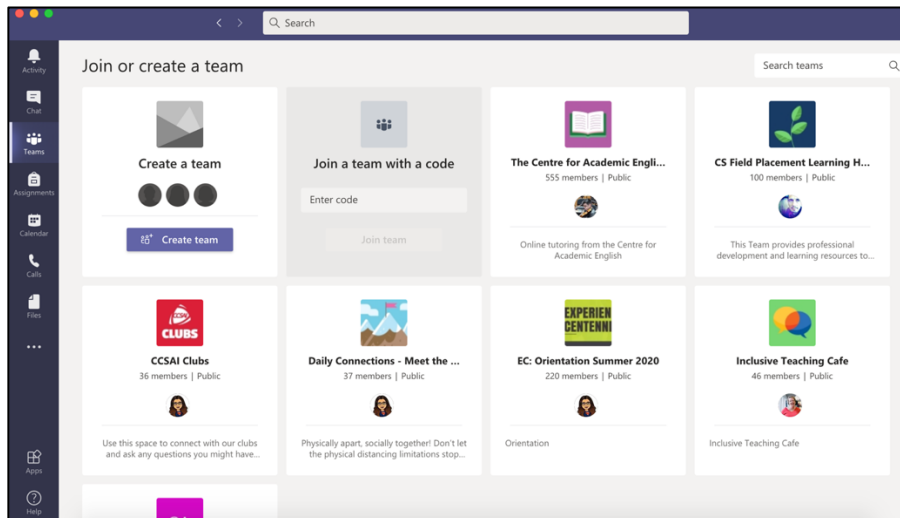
Search

Activity
Chat
Teams
Assignments
Calendar
Calls
Files
...
Apps
Help

Join or create a team

Search teams

Create a team
Create team

Join a team with a code
Enter code
Join team

The Centre for Academic Engli...
555 members | Public
Online tutoring from the Centre for Academic English

CS Field Placement Learning H...
100 members | Public
This Team provides professional development and learning resources to...

CLUBS
CCSAI Clubs
36 members | Public
Use this space to connect with our clubs and ask any questions you might have...

Daily Connections - Meet the ...
37 members | Public
Physically apart, socially together! Don't let the physical distancing limitations stop...

EXPERIEN CENTENNI
EC: Orientation Summer 2020
220 members | Public
Orientation

Inclusive Teaching Cafe
46 members | Public
Inclusive Teaching Cafe